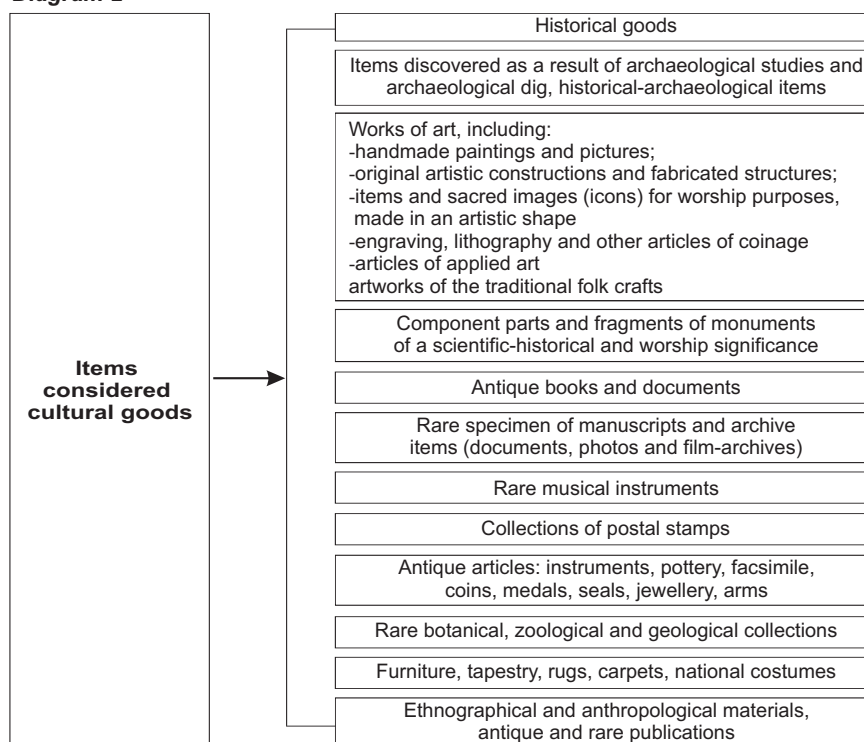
Diagram 2

Items considered cultural goods

Historical goods

Items discovered as a result of archaeological studies and archaeological dig, historical-archaeological items

Works of art, including:
-handmade paintings and pictures;
-original artistic constructions and fabricated structures;
-items and sacred images (icons) for worship purposes, made in an artistic shape
-engraving, lithography and other articles of coinage
-articles of applied art
artworks of the traditional folk crafts

Component parts and fragments of monuments of a scientific-historical and worship significance

Antique books and documents

Rare specimen of manuscripts and archive items (documents, photos and film-archives)

Rare musical instruments

Collections of postal stamps

Antique articles: instruments, pottery, facsimile, coins, medals, seals, jewellery, arms

Rare botanical, zoological and geological collections

Furniture, tapestry, rugs, carpets, national costumes

Ethnographical and anthropological materials, antique and rare publications